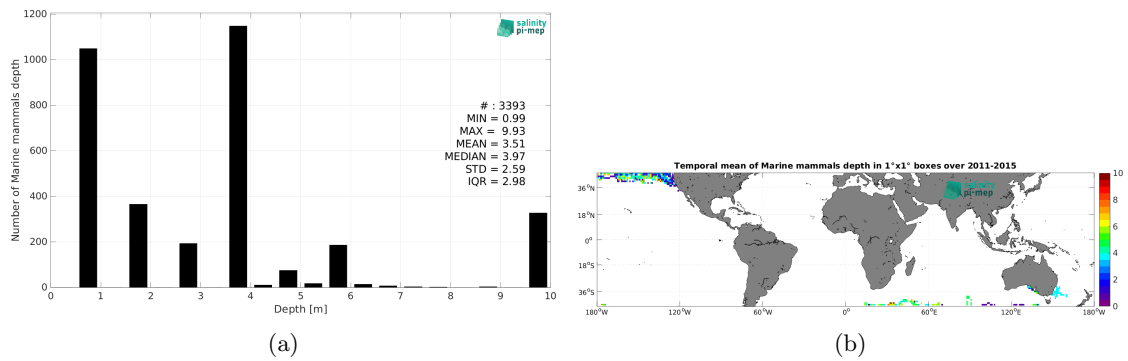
salinity pi-mep

1200
1000
800
600
400
200
0

Number of Marine mammals depth

# : 3393
MIN = 0.99
MAX = 9.93
MEAN = 3.51
MEDIAN = 3.97
STD = 2.59
IQR = 2.98

0 1 2 3 4 5 6 7 8 9 10
Depth [m]

(a)

Temporal mean of Marine mammals depth in 1°x1° boxes over 2011-2015

salinity pi-mep

36°N
18°N
0°
18°S
36°S

180°W 120°W 60°W 0° 60°E 120°E 180°W

10
8
6
4
2
0

(b)